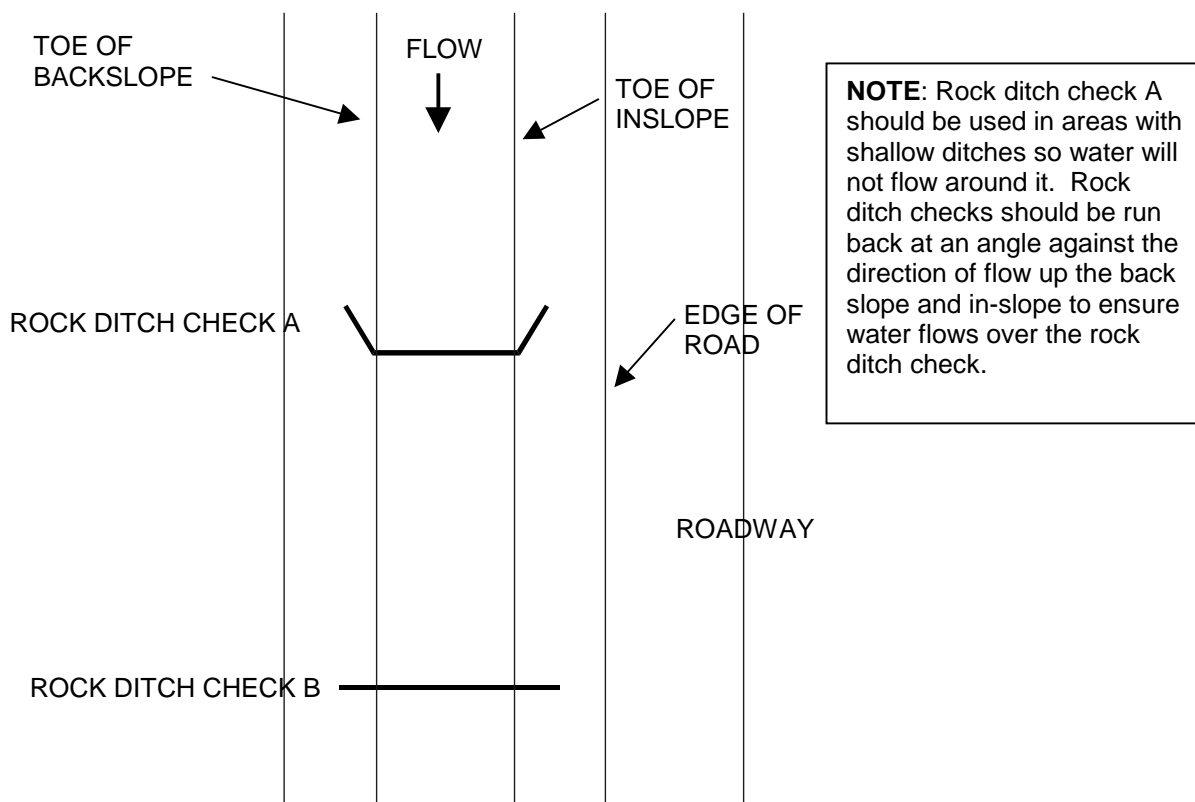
TOE OF BACKSLOPE

FLOW

TOE OF INSLOPE

NOTE: Rock ditch check A should be used in areas with shallow ditches so water will not flow around it. Rock ditch checks should be run back at an angle against the direction of flow up the back slope and in-slope to ensure water flows over the rock ditch check.

ROCK DITCH CHECK A

EDGE OF ROAD

ROADWAY

ROCK DITCH CHECK B